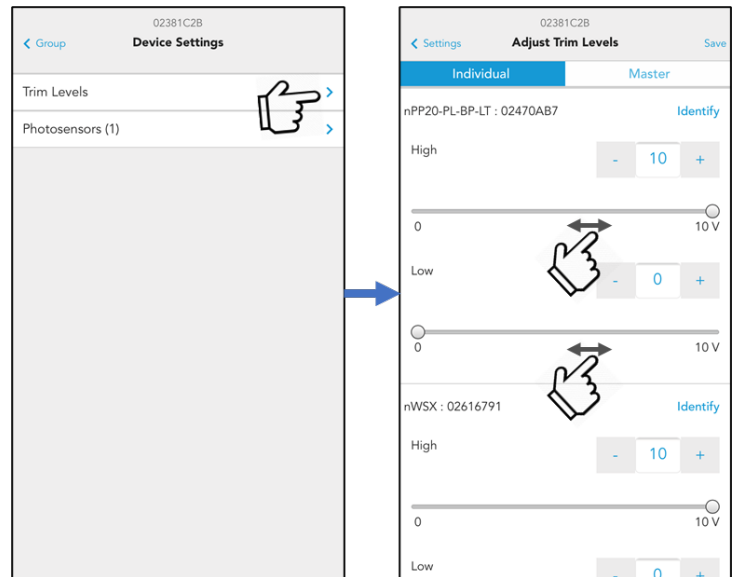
02381C2B
‹ Group
Device Settings

Trim Levels ›
Photosensors (1) ›

02381C2B
‹ Settings
Adjust Trim Levels
Save

Individual
Master

nPP20-PL-BP-LT : 02470AB7
Identify

High
- 10 +

0
10 V

Low
- 0 +

0
10 V

nWSX : 02616791
Identify

High
- 10 +

0
10 V

Low
- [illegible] +